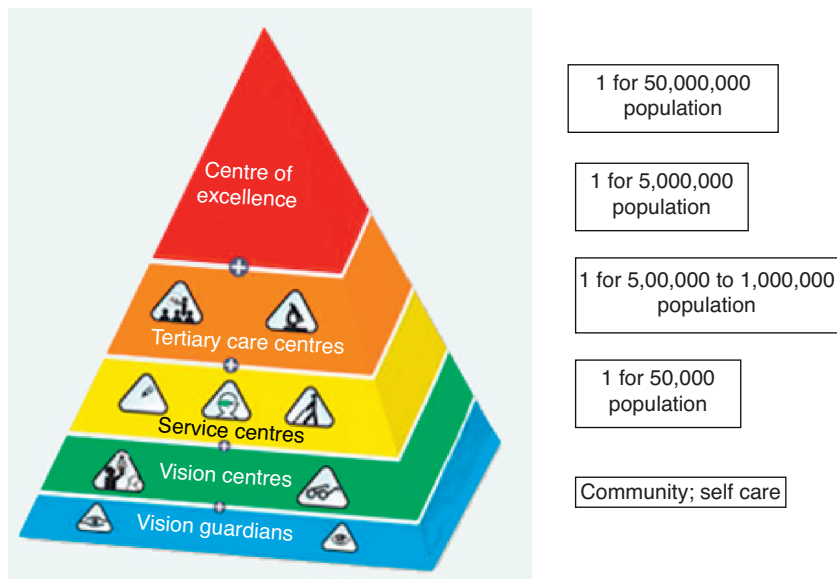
Centre of excellence

Tertiary care centres

Service centres

Vision centres

Vision guardians

1 for 50,000,000 population

1 for 5,000,000 population

1 for 5,00,000 to 1,000,000 population

1 for 50,000 population

Community; self care